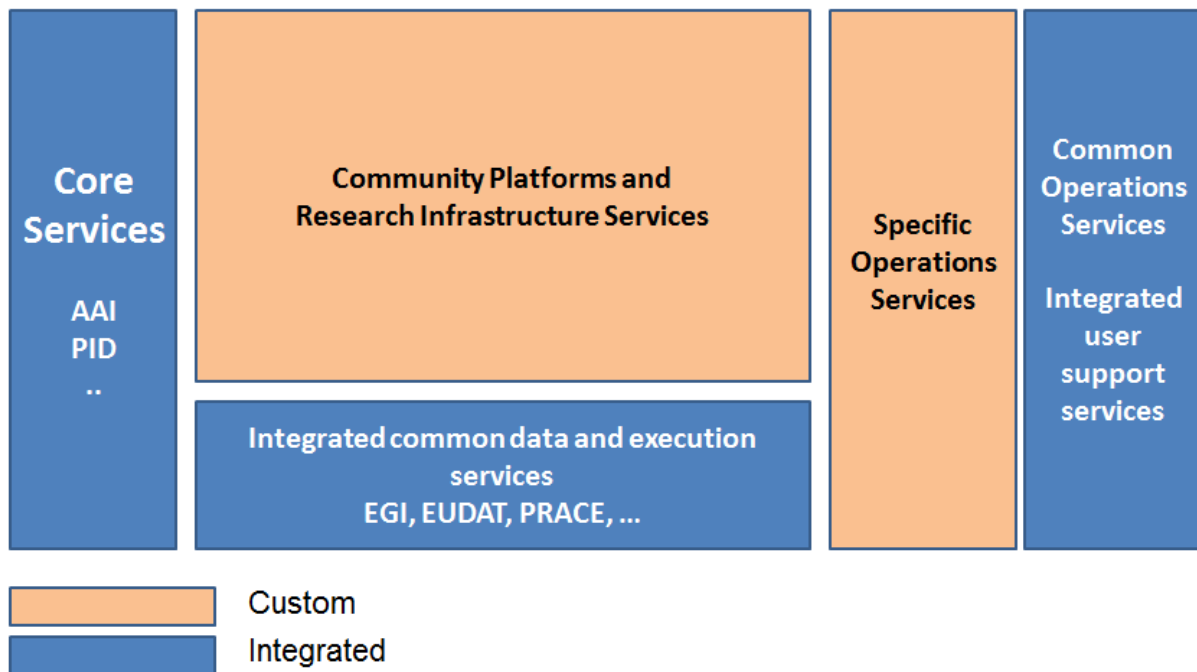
Core Services

AAI
PID
..

Community Platforms and Research Infrastructure Services

Integrated common data and execution services
EGI, EUDAT, PRACE, ...

Specific Operations Services

Common Operations Services

Integrated user support services

Custom

Integrated